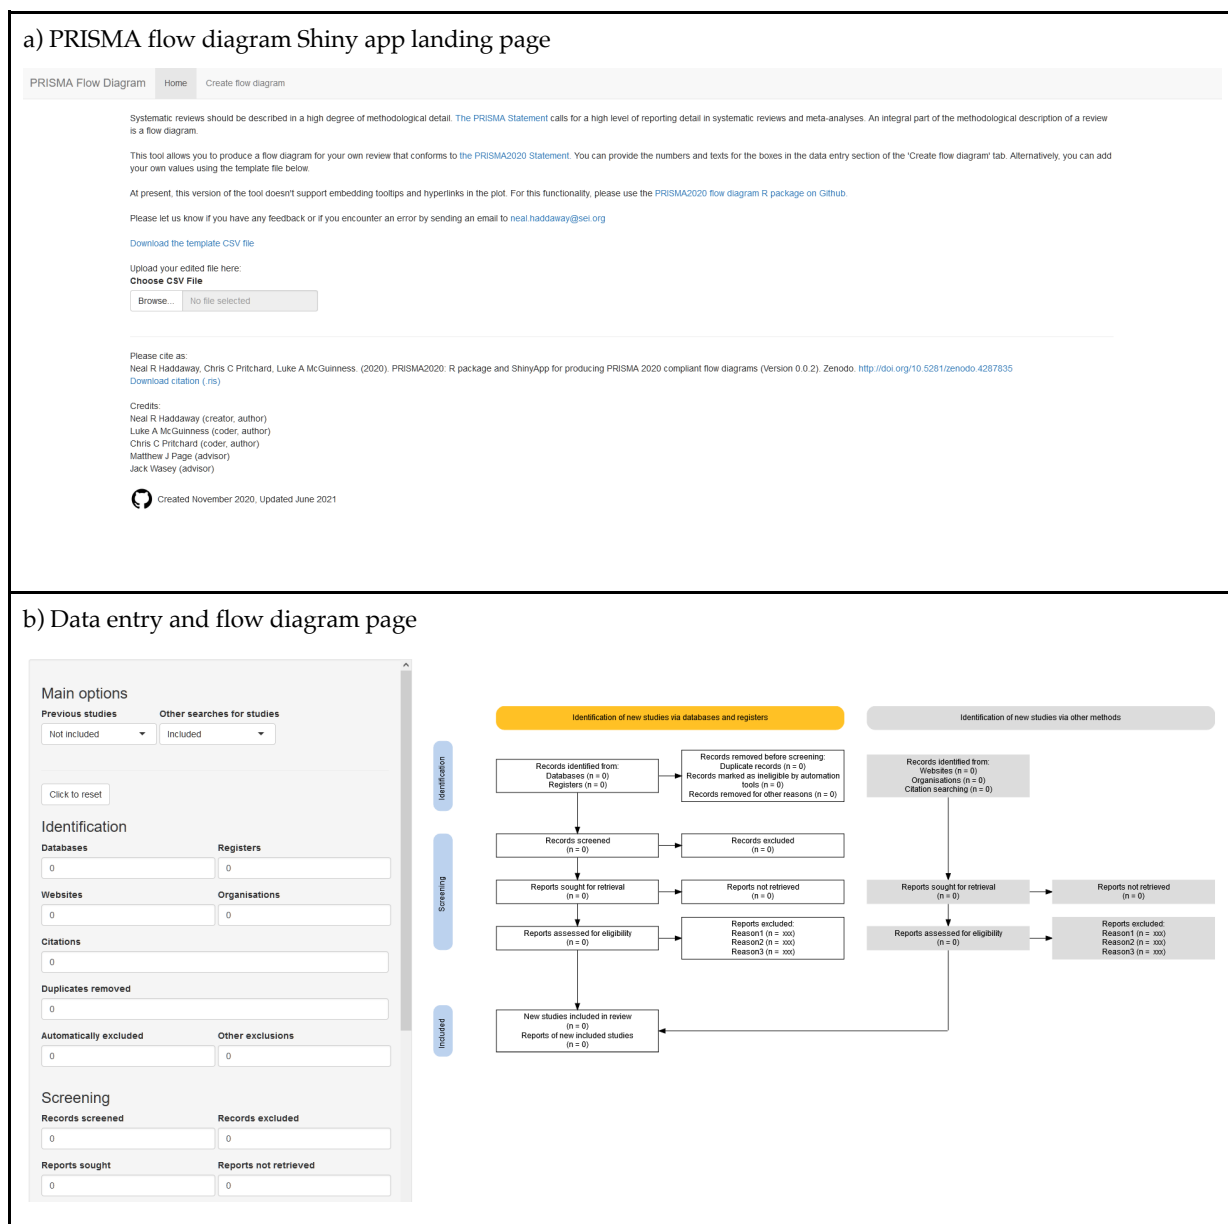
a) PRISMA flow diagram Shiny app landing page

PRISMA Flow Diagram Home Create flow diagram

Systematic reviews should be described in a high degree of methodological detail. The PRISMA Statement calls for a high level of reporting detail in systematic reviews and meta-analyses. An integral part of the methodological description of a review is a flow diagram.

This tool allows you to produce a flow diagram for your own review that conforms to the PRISMA2020 Statement. You can provide the numbers and texts for the boxes in the data entry section of the 'Create flow diagram' tab. Alternatively, you can add your own values using the template file below.

At present, this version of the tool doesn't support embedding tooltips and hyperlinks in the plot. For this functionality, please use the PRISMA2020 flow diagram R package on Github.

Please let us know if you have any feedback or if you encounter an error by sending an email to neal.haddaway@sei.org

Download the template CSV file

Upload your edited file here:
Choose CSV File
Browse... No file selected

Please cite as:
Neal R Haddaway, Chris C Pritchard, Luke A McGuinness. (2020). PRISMA2020: R package and ShinyApp for producing PRISMA 2020 compliant flow diagrams (Version 0.0.2). Zenodo. http://doi.org/10.5281/zenodo.4287835
Download citation (.ris)

Credits:
Neal R Haddaway (creator, author)
Luke A McGuinness (coder, author)
Chris C Pritchard (coder, author)
Matthew J Page (advisor)
Jack Wasey (advisor)

Created November 2020, Updated June 2021

b) Data entry and flow diagram page

Main options
Previous studies Other searches for studies
Not included Included

Click to reset

Identification
Databases Registers
0 0
Websites Organisations
0 0
Citations
0
Duplicates removed
0
Automatically excluded Other exclusions
0 0

Screening
Records screened Records excluded
0 0
Reports sought Reports not retrieved
0 0

Identification of new studies via databases and registers
Identification of new studies via other methods

Identification
Screening
Included

Records identified from:
Databases (n = 0)
Registers (n = 0)

Records removed before screening:
Duplicate records (n = 0)
Records marked as ineligible by automation tools (n = 0)
Records removed for other reasons (n = 0)

Records identified from:
Websites (n = 0)
Organisations (n = 0)
Citation searching (n = 0)

Records screened
(n = 0)

Records excluded
(n = 0)

Reports sought for retrieval
(n = 0)

Reports not retrieved
(n = 0)

Reports sought for retrieval
(n = 0)

Reports not retrieved
(n = 0)

Reports assessed for eligibility
(n = 0)

Reports excluded:
Reason1 (n = xxx)
Reason2 (n = xxx)
Reason3 (n = xxx)

Reports assessed for eligibility
(n = 0)

Reports excluded:
Reason1 (n = xxx)
Reason2 (n = xxx)
Reason3 (n = xxx)

New studies included in review
(n = 0)
Reports of new included studies
(n = 0)